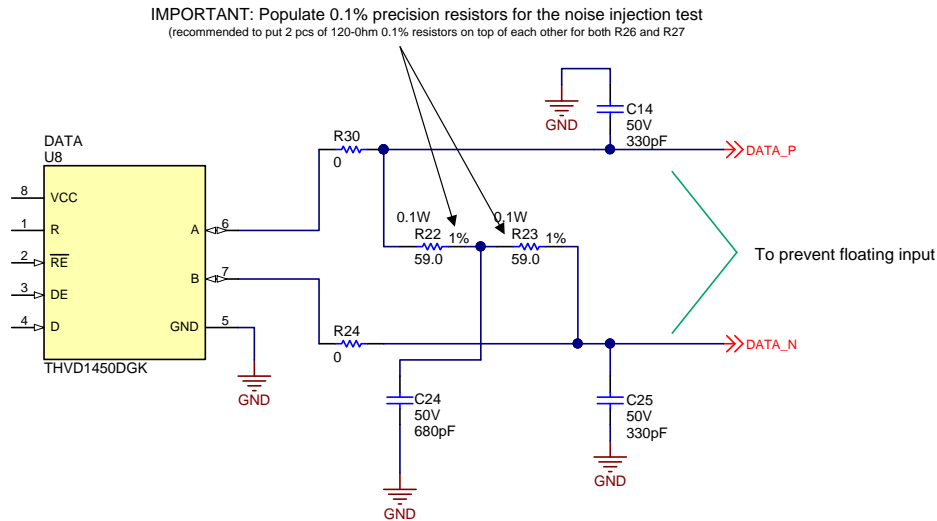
IMPORTANT: Populate 0.1% precision resistors for the noise injection test
(recommended to put 2 pcs of 120-0hm 0.1% resistors on top of each other for both R26 and R27

GND

C14
50V
330pF

DATA
U8

8 VCC
1 R
2 $\overline{RE}$
3 DE
4 D

A 6
B 7
GND 5

THVD1450DGK

GND

R30
0

0.1W
R22 1%
59.0

0.1W
R23 1%
59.0

R24
0

DATA_P

To prevent floating input

DATA_N

C24
50V
680pF

GND

C25
50V
330pF

GND